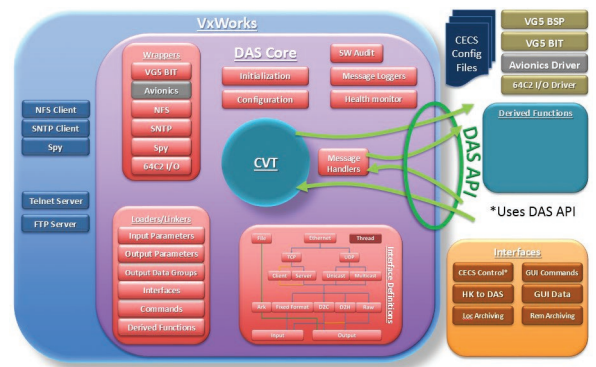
VxWorks

DAS Core

Wrappers
VG5 BIT
Avionics
NFS
SNTP
Spy
64C2 I/O

Initialization
Configuration

SW Audit
Message Loggers
Health monitor

CVT

Message Handlers

NFS Client
SNTP Client
Spy

Telnet Server
FTP Server

Loaders/Linkers
Input Parameters
Output Parameters
Output Data Groups
Interfaces
Commands
Derived Functions

Interface Definitions
File
Ethernet
Thread
TCP
UDP
Client
Server
Unicast
Multicast
Bits
Fixed Format
DIC
DSN
Raw
Input
Output

CECS Config Files

VG5 BSP
VG5 BIT
Avionics Driver
64C2 I/O Driver

DAS API

Derived Functions

*Uses DAS API

Interfaces
CECS Control*
GUI Commands
HK to DAS
GUI Data
Loc Archiving
Rem Archiving